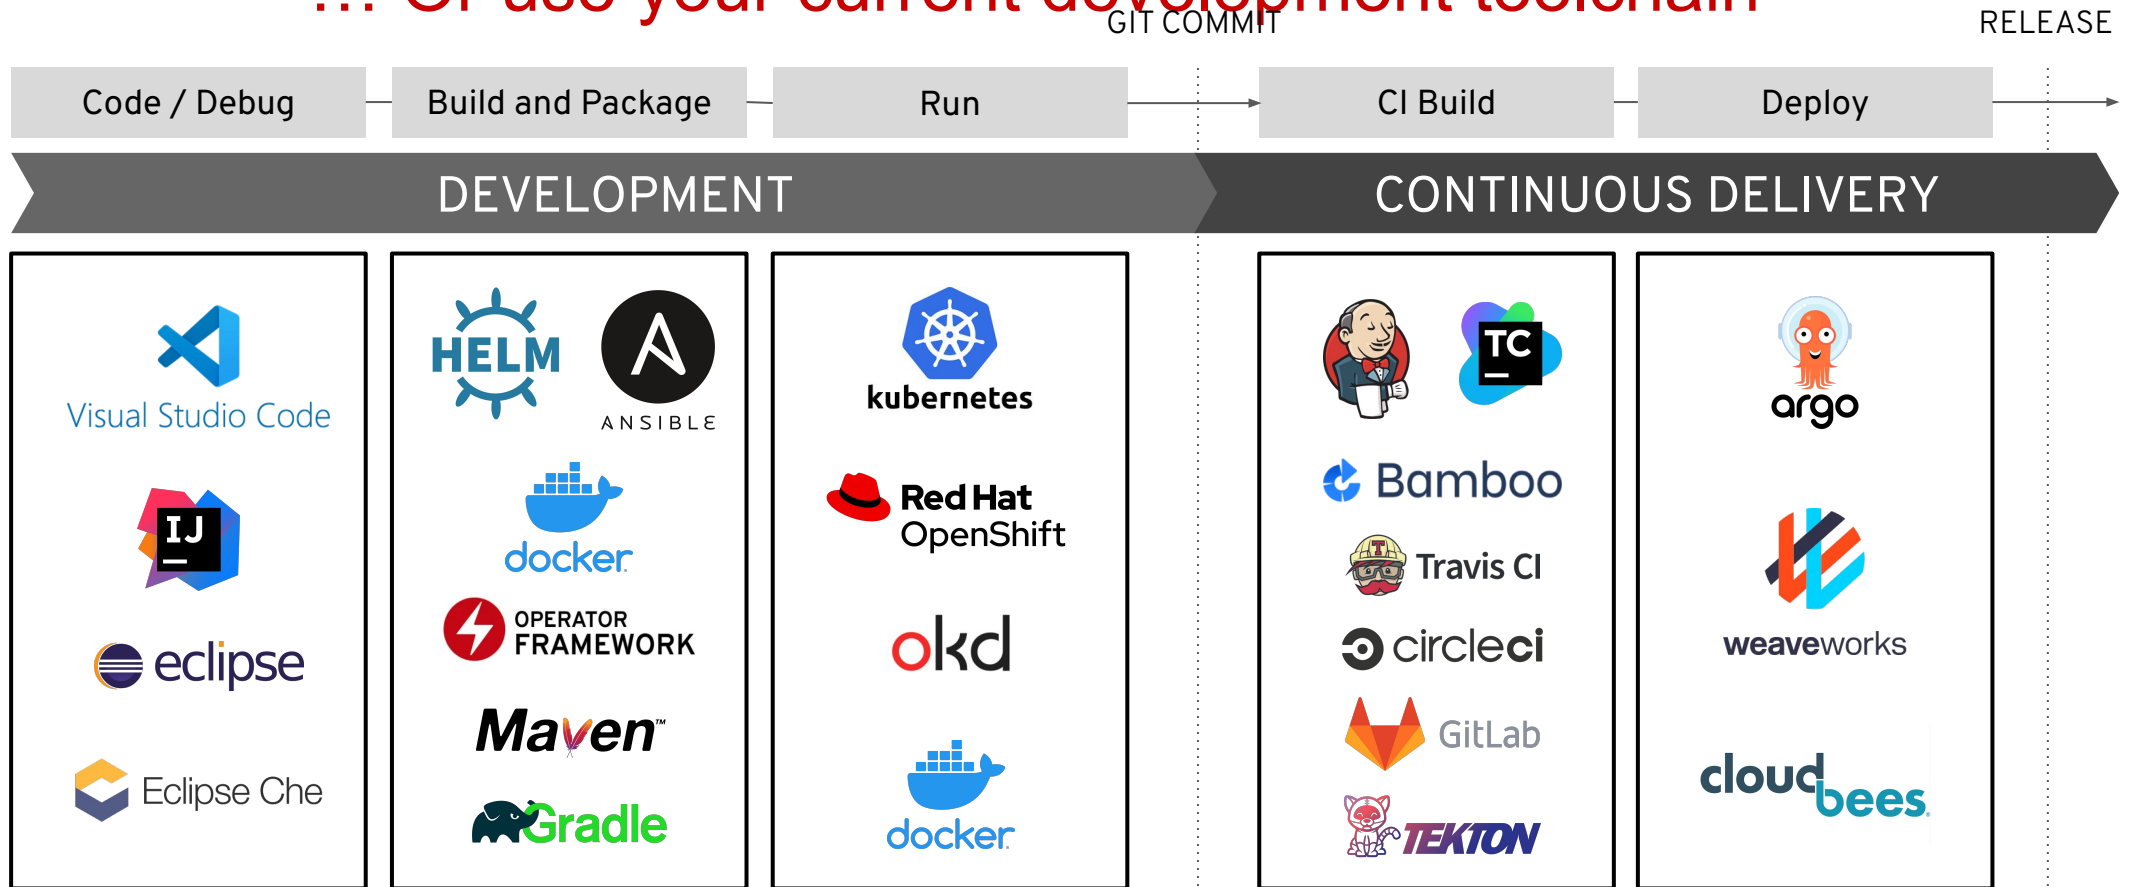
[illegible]

GIT COMMIT

RELEASE

Code / Debug

Build and Package

Run

CI Build

Deploy

DEVELOPMENT

CONTINUOUS DELIVERY

Visual Studio Code

IJ

eclipse

Eclipse Che

HELM

ANSIBLE

docker

OPERATOR FRAMEWORK

Maven™

Gradle

kubernetes

Red Hat OpenShift

okd

docker

TC

Bamboo

Travis CI

circleci

GitLab

TEKTON

argo

weaveworks

cloudbees